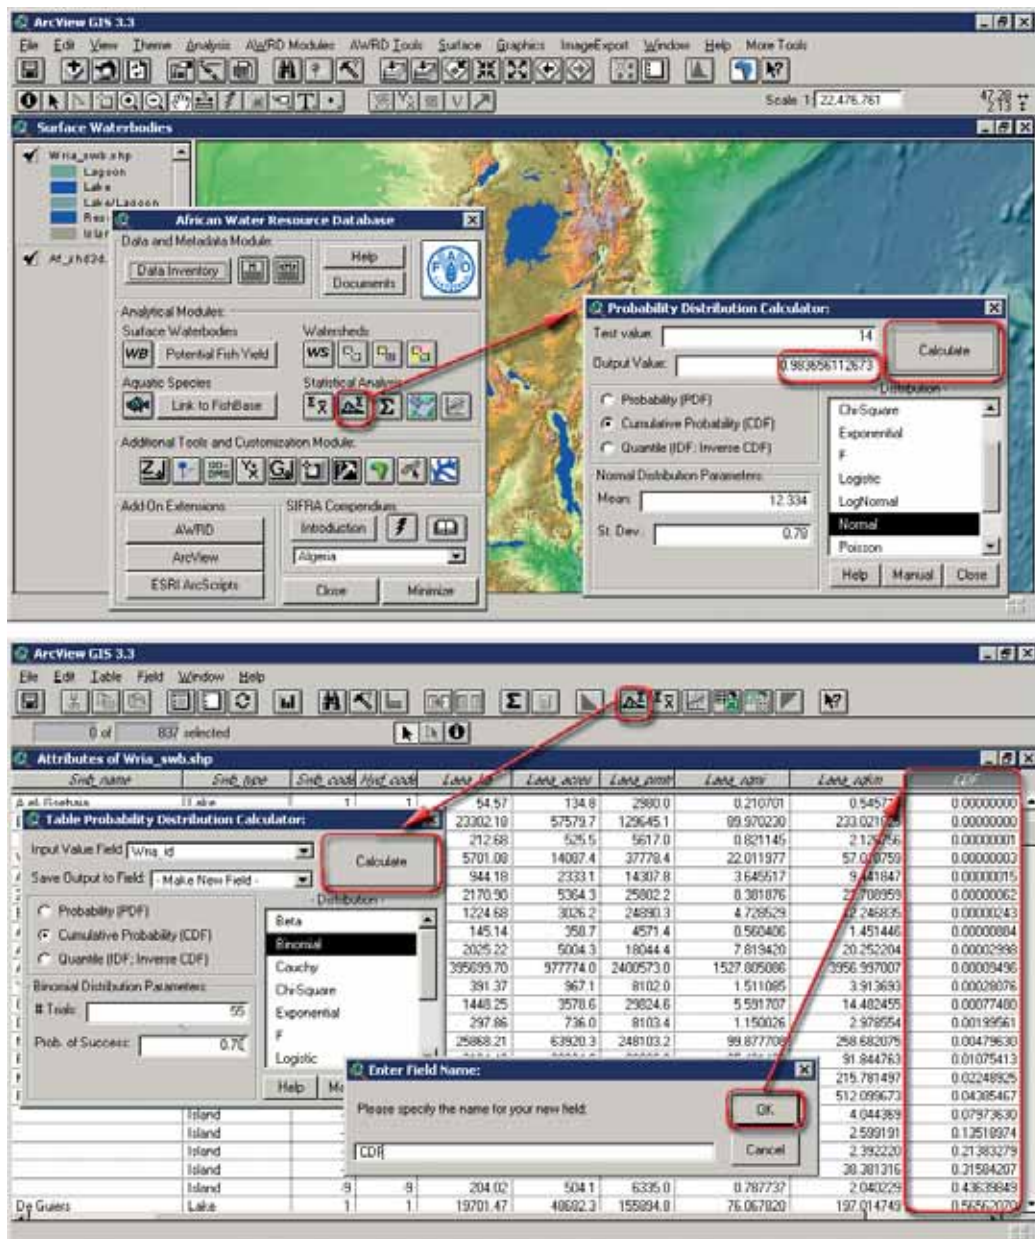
ArcView GIS 3.3

File Edit View Theme Analysis AWRD Modules AWRD Tools Surface Graphics ImageExport Window Help More Tools

Scale 1: 22,476,761

Surface Waterbodies

Wria_swb.shp
Lagoon
Lake
Lake/Lagoon
Res
Wet

Af_shd24

African Water Resource Database

Data and Metadata Module
Data Inventory
Help
Documents

Analytical Modules
Surface Waterbodies
WB Potential Fish Yield
Watersheds
WS
Aquatic Species
Link to FishBase
Statistical Analysis

Additional Tools and Customization Module

Add On Extensions
AWRD
ArcView
ESRI ArcScripts
SIFRA Compendium
Introduction
Algeria
Close
Minimize

Probability Distribution Calculator:
Test value: 14
Output Value: 0.983856112673
Calculate
Probability (PDF)
Cumulative Probability (CDF)
Quantile (IDF: Inverse CDF)
Distribution
ChiSquare
Exponential
F
Logistic
LogNormal
Normal
Poisson
Normal Distribution Parameters
Mean: 12.334
St. Dev.: 0.79
Help Manual Close

ArcView GIS 3.3

File Edit Table Field Window Help

0 of 837 selected

Attributes of Wria_swb.shp

| Swb_name | Swb_type | Swb_code | Hist_code | Lake_ha | Lake_acres | Lake_pmt | Lake_sqmi | Lake_sqkm | CDF |
|---|---|---|---|---|---|---|---|---|---|
| A el Goehaus | Lake | 1 | 1 | 54.57 | 134.8 | 2980.0 | 0.210701 | 0.54577 | 0.00000000 |
| | | | | 23302.10 | 57579.7 | 129645.1 | 89.970230 | 233.02165 | 0.00000000 |
| | | | | 212.68 | 525.5 | 5617.0 | 0.821145 | 2.12656 | 0.00000001 |
| | | | | 5701.08 | 14087.4 | 37778.4 | 22.011977 | 57.00759 | 0.00000003 |
| | | | | 944.18 | 2333.1 | 14307.8 | 3.645517 | 9.41847 | 0.00000015 |
| | | | | 2170.90 | 5364.3 | 25802.2 | 8.381876 | 21.70899 | 0.00000062 |
| | | | | 1224.68 | 3026.2 | 24890.3 | 4.728529 | 12.246835 | 0.00000243 |
| | | | | 145.14 | 358.7 | 4571.4 | 0.560406 | 1.451446 | 0.00000884 |
| | | | | 2025.22 | 5004.3 | 18044.4 | 7.819420 | 20.252204 | 0.00002998 |
| | | | | 395699.70 | 977774.0 | 2400573.0 | 1527.805086 | 3956.997007 | 0.00009496 |
| | | | | 391.37 | 967.1 | 8102.0 | 1.511085 | 3.913693 | 0.00028076 |
| | | | | 1448.25 | 3578.6 | 29824.6 | 5.591707 | 14.482455 | 0.00077480 |
| | | | | 297.86 | 736.0 | 8103.4 | 1.150026 | 2.978554 | 0.00199561 |
| | | | | 25868.21 | 63920.3 | 248103.2 | 99.877708 | 258.682075 | 0.00479630 |
| | | | | | | | | 91.844763 | 0.01075413 |
| | | | | | | | | 215.781497 | 0.02248925 |
| | | | | | | | | 512.099673 | 0.04385467 |
| | Island | | | | | | | 4.044369 | 0.07973630 |
| | Island | | | | | | | 2.599191 | 0.13518974 |
| | Island | | | | | | | 2.392220 | 0.21383279 |
| | Island | | | | | | | 38.381316 | 0.31584207 |
| | Island | 9 | 9 | 204.02 | 504.1 | 6335.0 | 0.787737 | 2.040229 | 0.43639849 |
| De Guiers | Lake | 1 | 1 | 19701.47 | 48682.3 | 155894.0 | 76.067920 | 197.014749 | 0.56562020 |

Table Probability Distribution Calculator:
Input Value Field: Wria_id
Save Output to Field: - Make New Field -
Calculate
Distribution
Probability (PDF)
Cumulative Probability (CDF)
Quantile (IDF: Inverse CDF)
Beta
Binomial
Cauchy
ChiSquare
Exponential
F
Logistic
Binomial Distribution Parameters
# Trials: 55
Prob. of Success: 0.76
Help Ma

Enter Field Name:
Please specify the name for your new field:
CDF
OK
Cancel